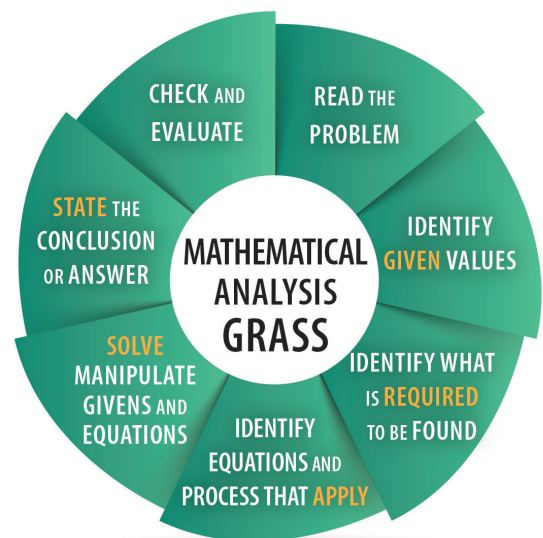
MATHEMATICAL ANALYSIS GRASS

READ THE PROBLEM

IDENTIFY GIVEN VALUES

IDENTIFY WHAT IS REQUIRED TO BE FOUND

IDENTIFY EQUATIONS AND PROCESS THAT APPLY

SOLVE MANIPULATE GIVENS AND EQUATIONS

STATE THE CONCLUSION OR ANSWER

CHECK AND EVALUATE